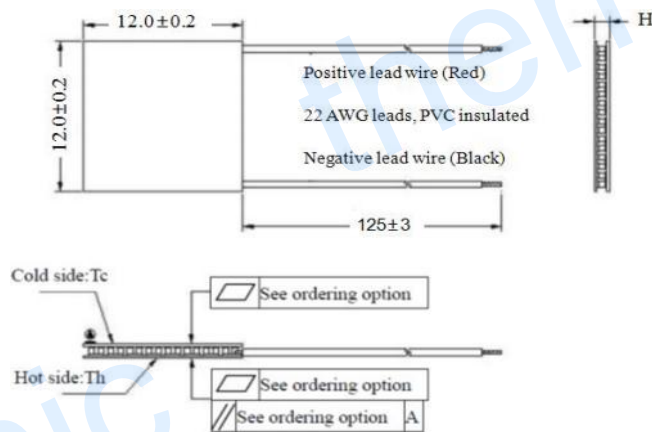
12.0±0.2

H

12.0±0.2

Positive lead wire (Red)

22 AWG leads, PVC insulated

Negative lead wire (Black)

125±3

Cold side:Tc

See ordering option

Hot side:Th

See ordering option

See ordering option A